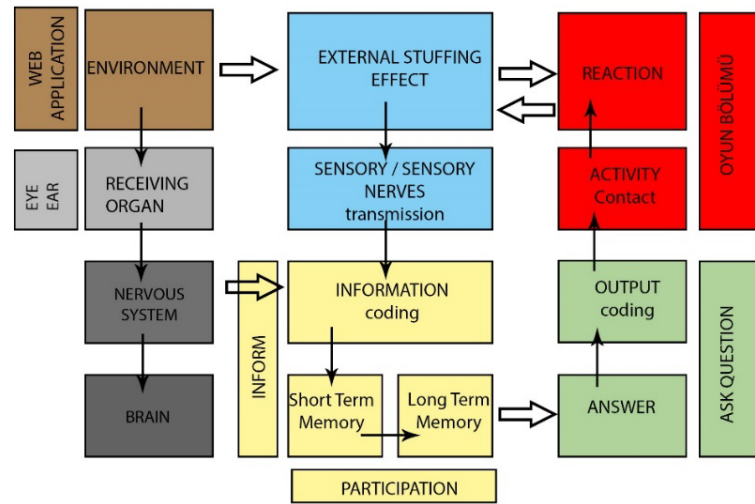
WEB APPLICATION

ENVIRONMENT

EXTERNAL STUFFING EFFECT

REACTION

OYUN BÖLÜMÜ

EYE EAR

RECEIVING ORGAN

SENSORY / SENSORY NERVES transmission

ACTIVITY Contact

NERVOUS SYSTEM

INFORM

INFORMATION coding

OUTPUT coding

ASK QUESTION

BRAIN

Short Term Memory

Long Term Memory

ANSWER

PARTICIPATION